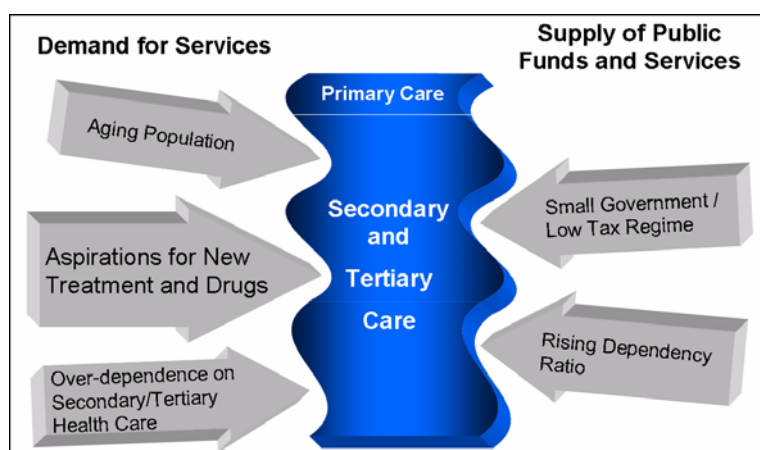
Demand for Services

Supply of Public Funds and Services

Aging Population

Aspirations for New Treatment and Drugs

Over-dependence on Secondary/Tertiary Health Care

Primary Care

Secondary and Tertiary Care

Small Government / Low Tax Regime

Rising Dependency Ratio